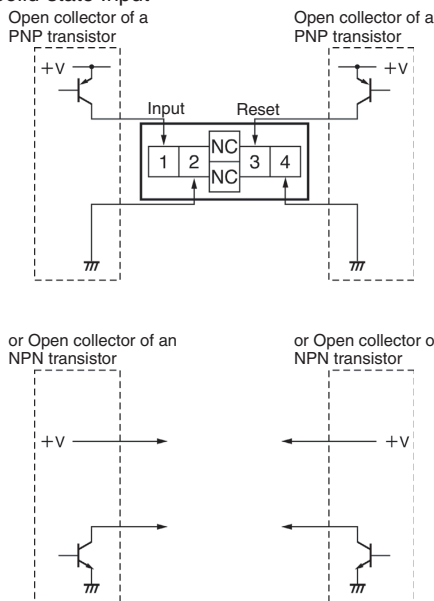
Solid State Input

Open collector of a PNP transistor

Open collector of a PNP transistor

+V

+V

Input

Reset

1

2

NC

NC

3

4

or Open collector of an NPN transistor

or Open collector o NPN transistor

+V

+V